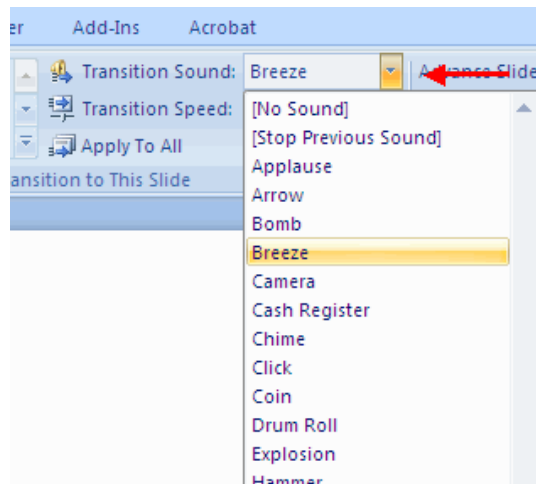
er Add-Ins Acrobat

Transition Sound: Breeze

Transition Speed:

Apply To All

ansition to This Slide

Advance Slide

[No Sound]
[Stop Previous Sound]
Applause
Arrow
Bomb
Breeze
Camera
Cash Register
Chime
Click
Coin
Drum Roll
Explosion
Hammer